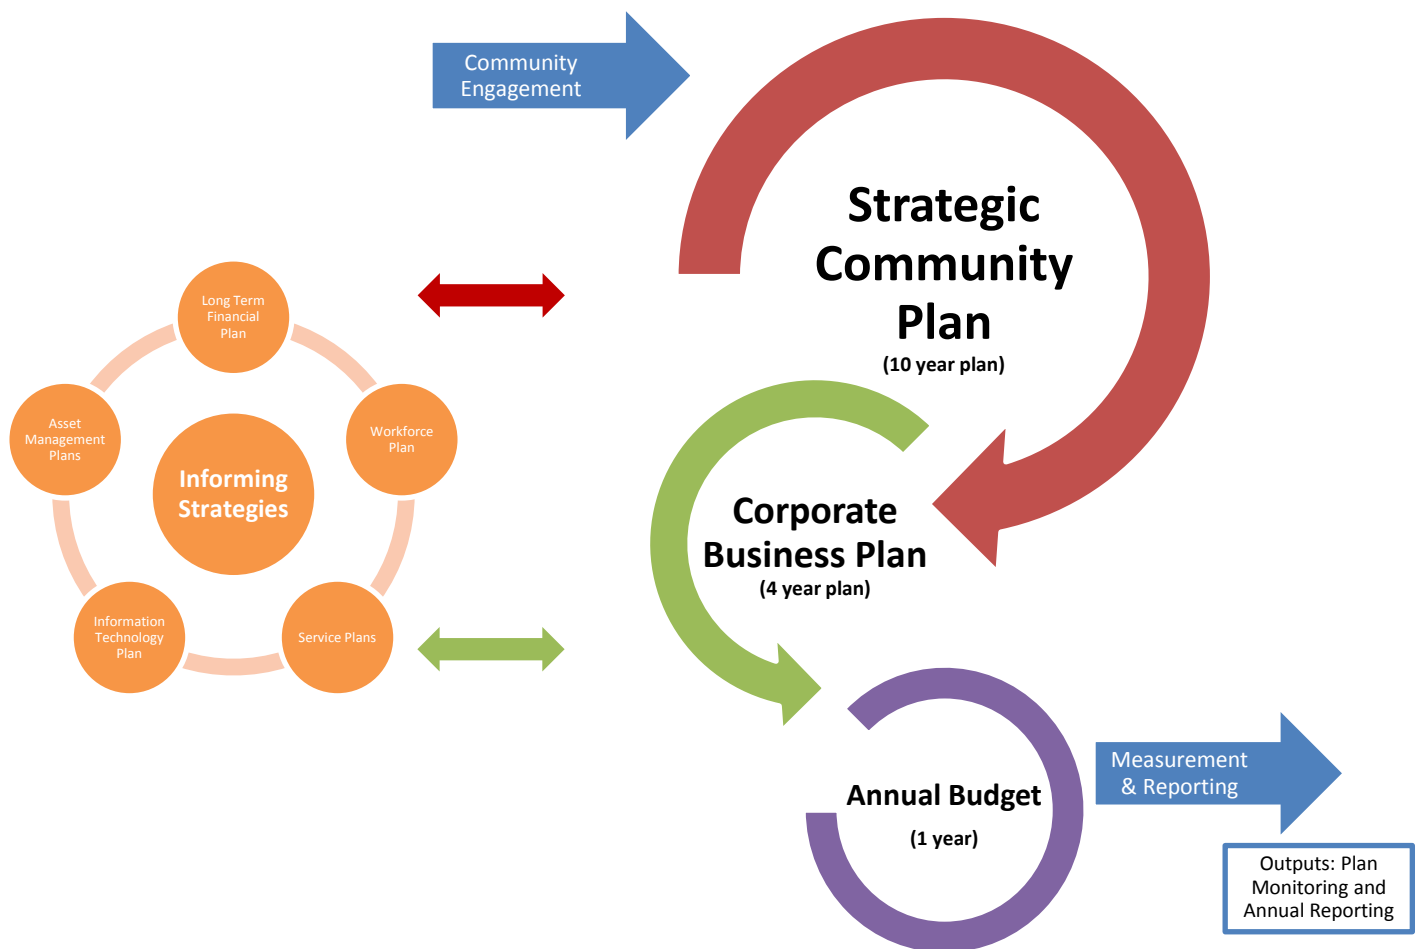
Community Engagement

Strategic Community Plan
(10 year plan)

Long Term Financial Plan

Workforce Plan

Asset Management Plans

Informing Strategies

Information Technology Plan

Service Plans

Corporate Business Plan
(4 year plan)

Annual Budget
(1 year)

Measurement & Reporting

Outputs: Plan Monitoring and Annual Reporting